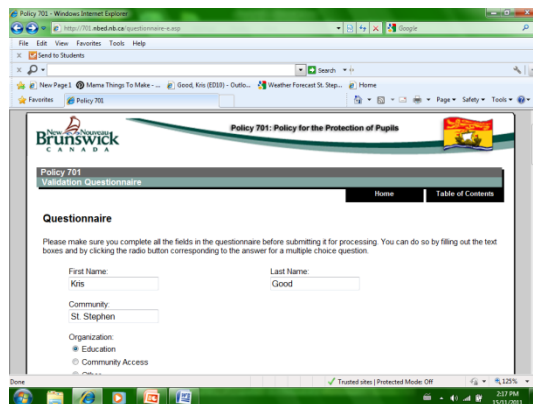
Policy 701 - Windows Internet Explorer

http://701.nbed.nb.ca/questionnaire-e.asp

Google

File Edit View Favorites Tools Help

Send to Students

Search

New Page 1 Mama Things To Make - ... Good, Kris (ED10) - Outlo... Weather Forecast St. Step... Home

Favorites Policy 701

Page Safety Tools

New Nouveau Brunswick CANADA

Policy 701: Policy for the Protection of Pupils

Policy 701
Validation Questionnaire

Home Table of Contents

Questionnaire

Please make sure you complete all the fields in the questionnaire before submitting it for processing. You can do so by filling out the text boxes and by clicking the radio button corresponding to the answer for a multiple choice question.

First Name:
Kris

Last Name:
Good

Community:
St. Stephen

Organization:
Education
Community Access
Other

Done

Trusted sites | Protected Mode: Off

125%

2:17 PM
15/11/2011